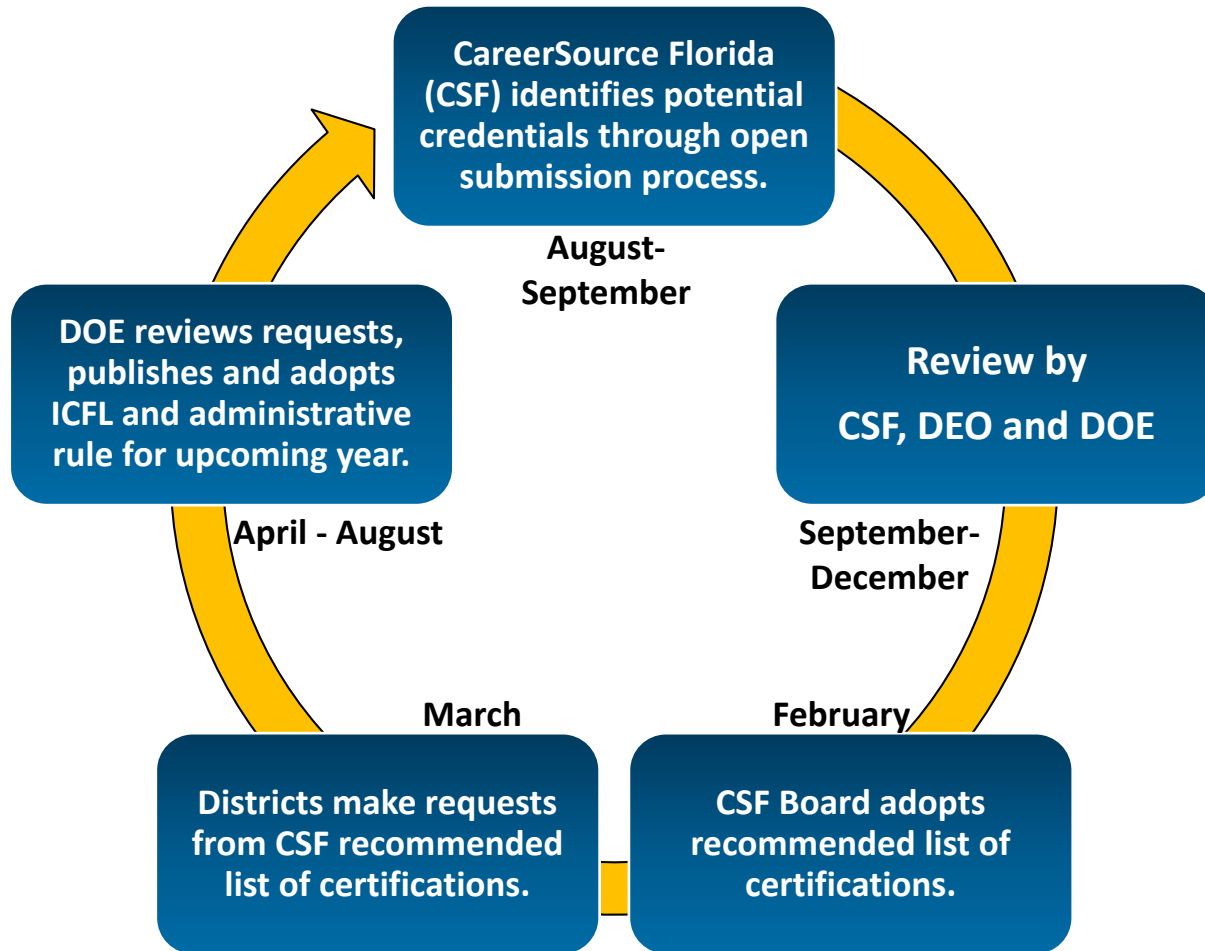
CareerSource Florida (CSF) identifies potential credentials through open submission process.

August-September

Review by CSF, DEO and DOE

September-December

February

CSF Board adopts recommended list of certifications.

March

Districts make requests from CSF recommended list of certifications.

April - August

DOE reviews requests, publishes and adopts ICFL and administrative rule for upcoming year.